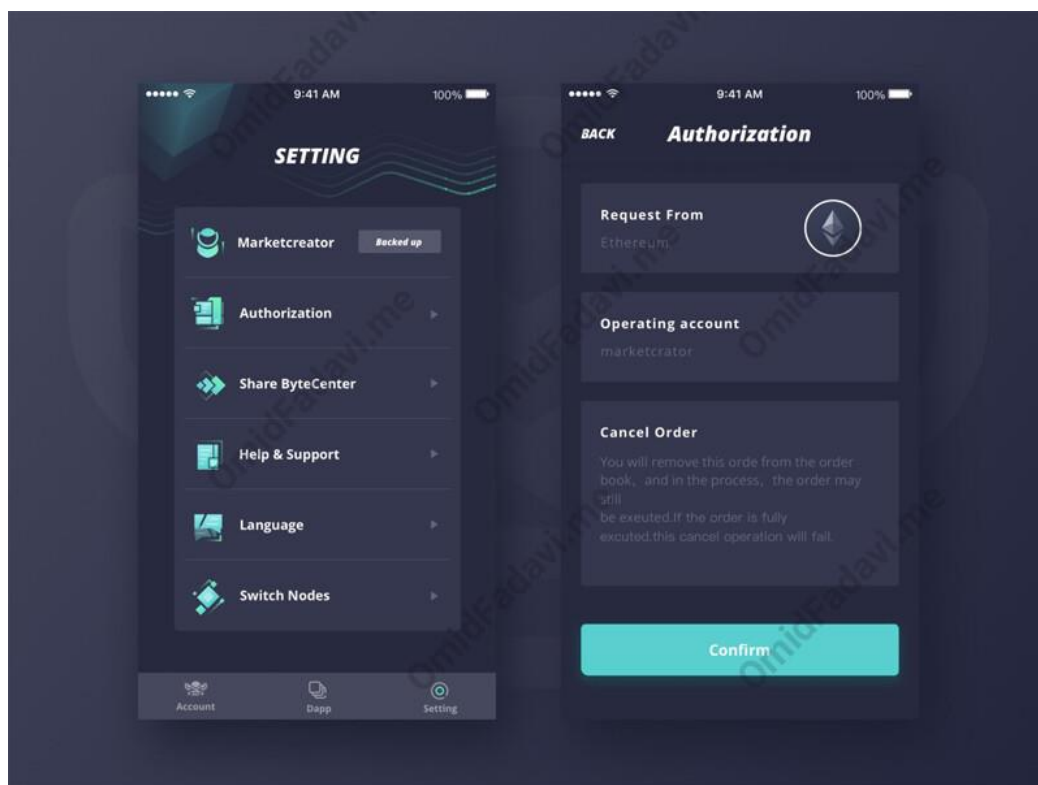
9:41 AM 100%

SETTING

Marketcreator Backed up

Authorization

Share ByteCenter

Help & Support

Language

Switch Nodes

Account Dapp Setting

9:41 AM 100%

BACK Authorization

Request From

Ethereum

Operating account

marketcrator

Cancel Order

You will remove this orde from the order book, and in the process, the order may still be exeuted.If the order is fully excuted.this cancel operation will fail.

Confirm

OmidFadavi.me